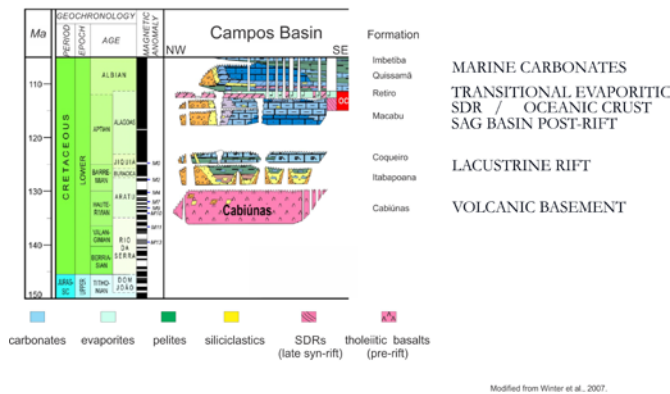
| Ma | GEOCHRONOLOGY | | | MAGNETIC ANOMALY |
|---|---|---|---|---|
| | PERIOD | EPOCH | AGE | |
| 110 | CRETACEOUS | LOWER | ALBIAN | |
| 120 | | | APTIAN / ALAGOAS | |
| | | | JIQUIÁ | |
| 130 | | | BARREMIAN / BURACICA | |
| | | | HAUTERIVIAN / ARATU | |
| 140 | | | VALANGINIAN / RIO DA SERRA | |
| | | | BERRIASIAN | |
| 150 | JURASSIC | UPPER | TITHONIAN / DOM JOÃO | |

M0
M2
M4
M5
M7
M10
M11
M12

Campos Basin

NW SE

OC

Cabiúnas

Formation

Imbetiba
Quissamã
Retiro
Macabu
Coqueiro
Itabapoana
Cabiúnas

MARINE CARBONATES
TRANSITIONAL EVAPORITIC
SDR / OCEANIC CRUST
SAG BASIN POST-RIFT
LACUSTRINE RIFT
VOLCANIC BASEMENT

carbonates evaporites pelites siliciclastics SDRs (late syn-rift) tholeiitic basalts (pre-rift)

Modified from Winter et al., 2007.